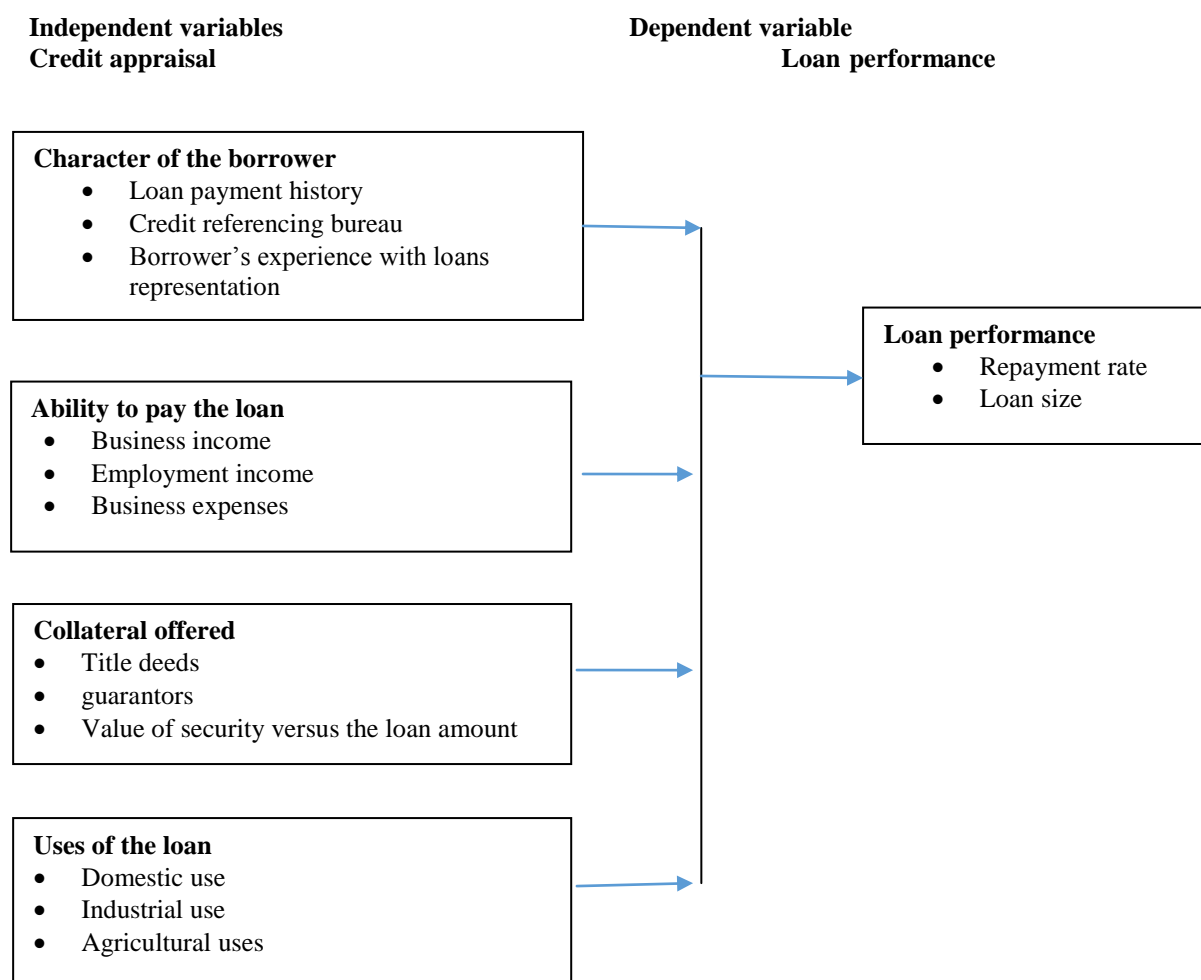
**Independent variables**
**Credit appraisal**

**Dependent variable**
**Loan performance**

**Character of the borrower**
- Loan payment history
- Credit referencing bureau
- Borrower's experience with loans representation

**Ability to pay the loan**
- Business income
- Employment income
- Business expenses

**Collateral offered**
- Title deeds
- guarantors
- Value of security versus the loan amount

**Uses of the loan**
- Domestic use
- Industrial use
- Agricultural uses

**Loan performance**
- Repayment rate
- Loan size